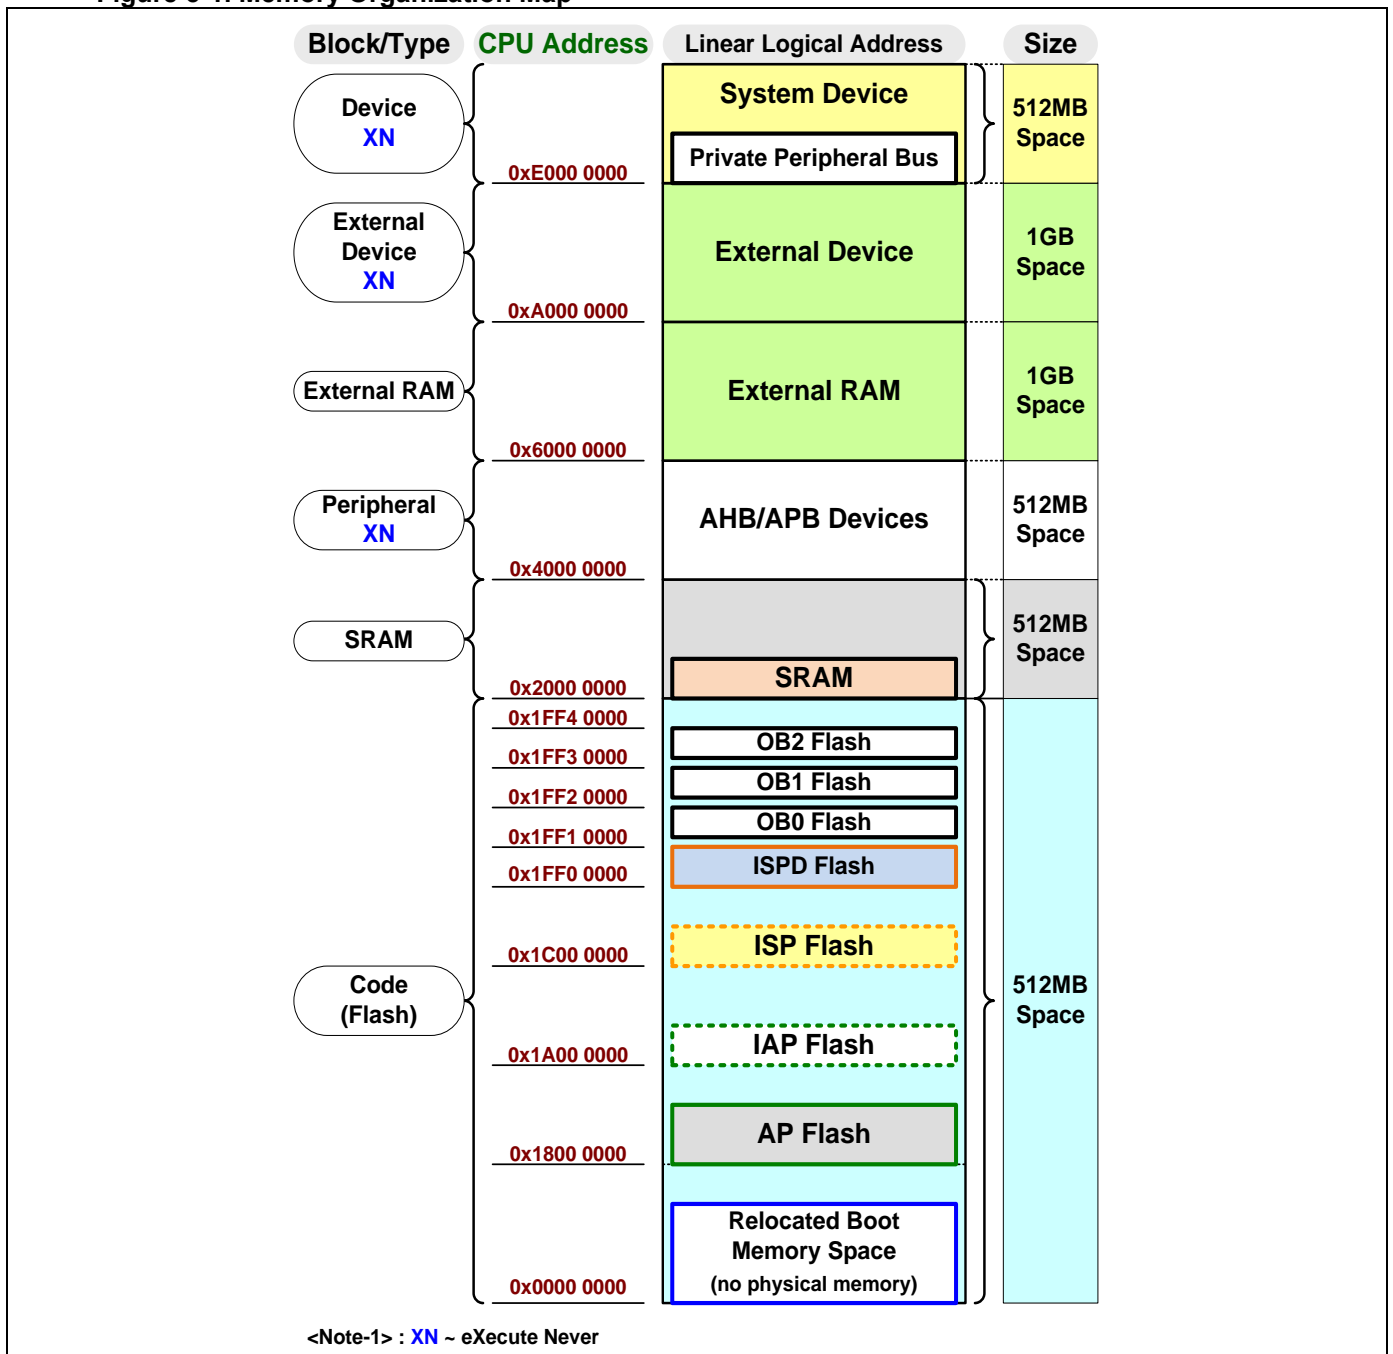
Block/Type

CPU Address

Linear Logical Address

Size

Device
XN

System Device

Private Peripheral Bus

512MB Space

0xE000 0000

External Device
XN

External Device

1GB Space

0xA000 0000

External RAM

External RAM

1GB Space

0x6000 0000

Peripheral
XN

AHB/APB Devices

512MB Space

0x4000 0000

SRAM

SRAM

512MB Space

0x2000 0000

0x1FF4 0000

OB2 Flash

0x1FF3 0000

OB1 Flash

0x1FF2 0000

OB0 Flash

0x1FF1 0000

ISPD Flash

0x1FF0 0000

ISP Flash

0x1C00 0000

Code
(Flash)

512MB Space

IAP Flash

0x1A00 0000

AP Flash

0x1800 0000

Relocated Boot Memory Space
(no physical memory)

0x0000 0000

<Note-1> : XN ~ eXecute Never